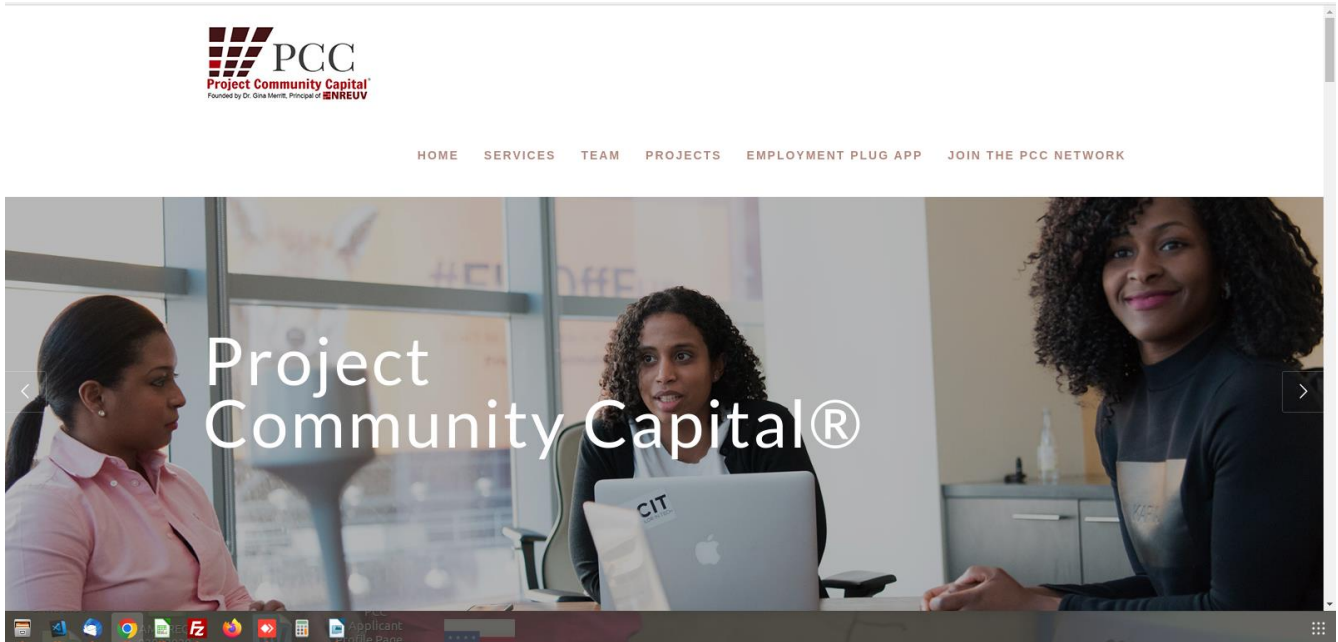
PCC
Project Community Capital®
Founded by Dr. Gina Merritt, Principal of NREUV

HOME SERVICES TEAM PROJECTS EMPLOYMENT PLUG APP JOIN THE PCC NETWORK

Project Community Capital®

CIT

PCC Applicant Profile Page